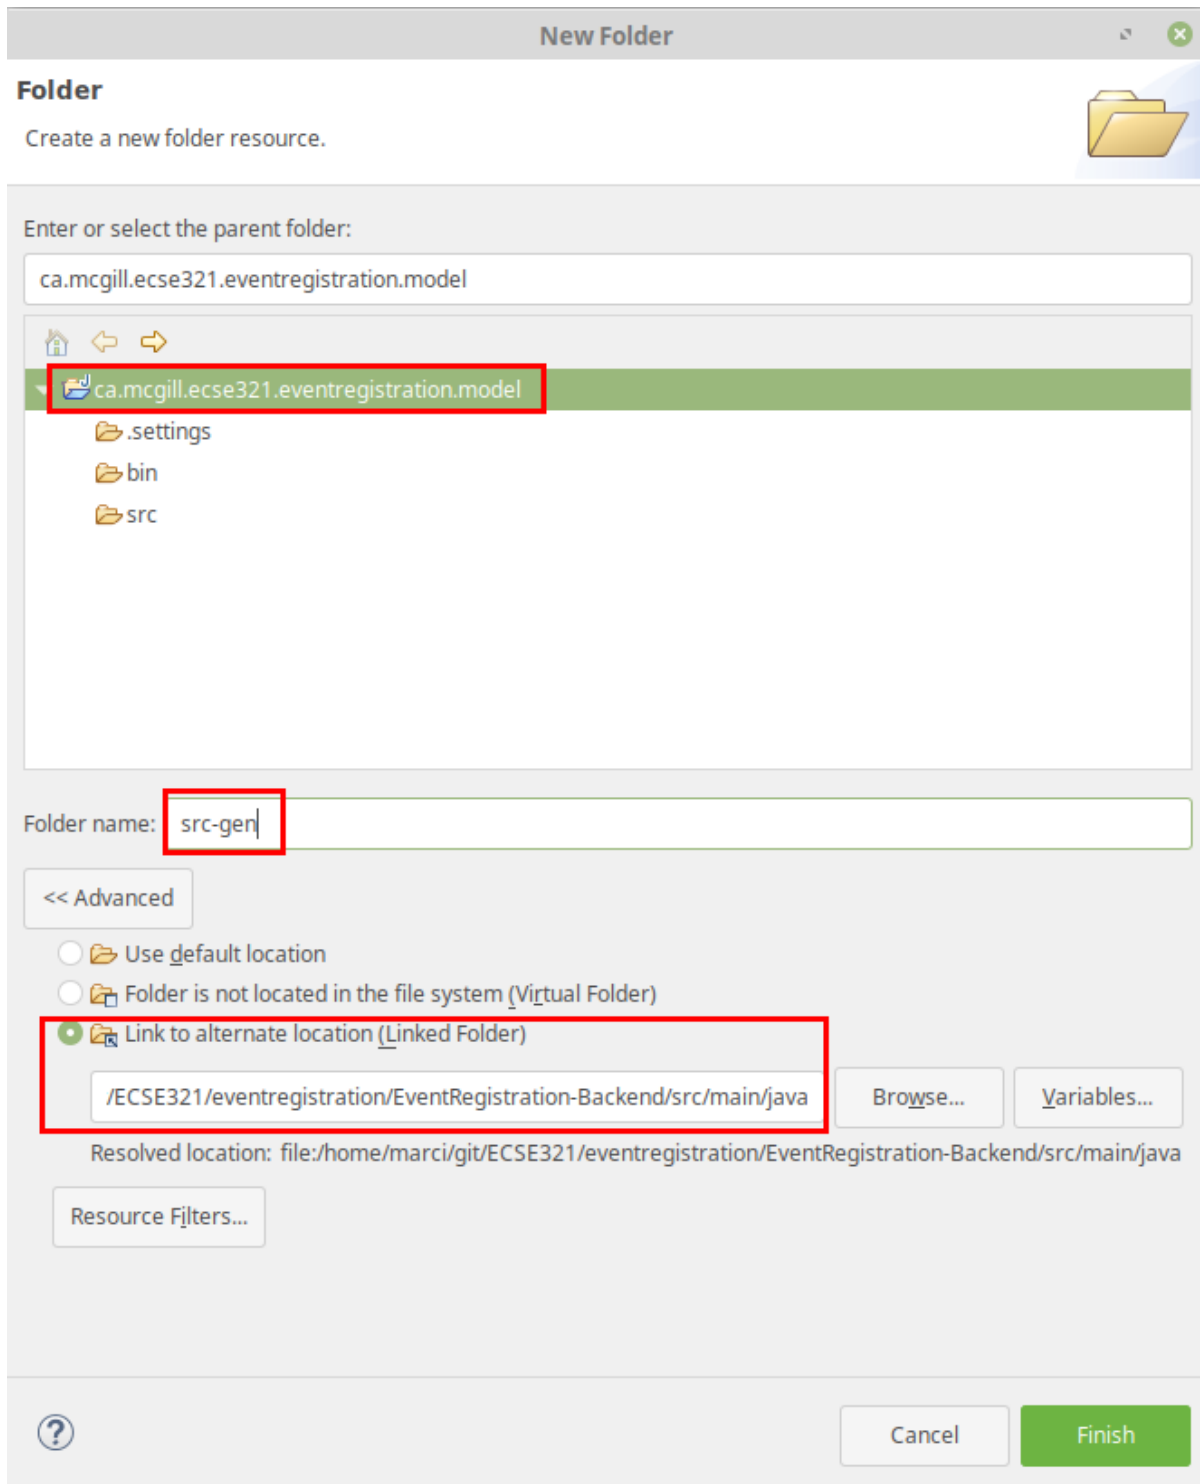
New Folder

Folder

Create a new folder resource.

Enter or select the parent folder:

ca.mcgill.ecse321.eventregistration.model

ca.mcgill.ecse321.eventregistration.model

.settings

bin

src

Folder name: src-gen

<< Advanced

Use default location

Folder is not located in the file system (Virtual Folder)

Link to alternate location (Linked Folder)

/ECSE321/eventregistration/EventRegistration-Backend/src/main/java

Browse...

Variables...

Resolved location: file:/home/marci/git/ECSE321/eventregistration/EventRegistration-Backend/src/main/java

Resource Filters...

Cancel

Finish